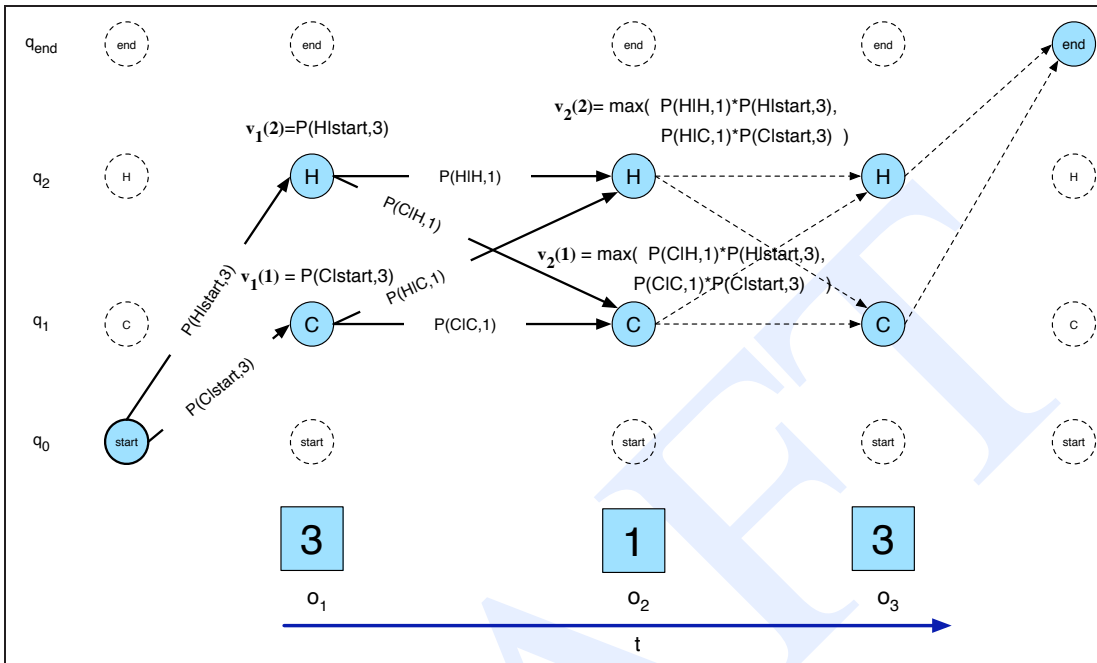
$q_{end}$ end end end end end

$v_2(2)$= max( P(H|H,1)*P(H|start,3), P(H|C,1)*P(C|start,3) )

$v_1(2)$=P(H|start,3)

$q_2$ H H P(H|H,1) H H H

P(C|H,1)

$v_2(1)$ = max( P(C|H,1)*P(H|start,3), P(C|C,1)*P(C|start,3) )

$v_1(1)$ = P(C|start,3)

P(H|C,1)

P(H|start,3)

$q_1$ C C P(C|C,1) C C C

P(C|start,3)

$q_0$ start start start start start

3 1 3

$o_1$ $o_2$ $o_3$

t